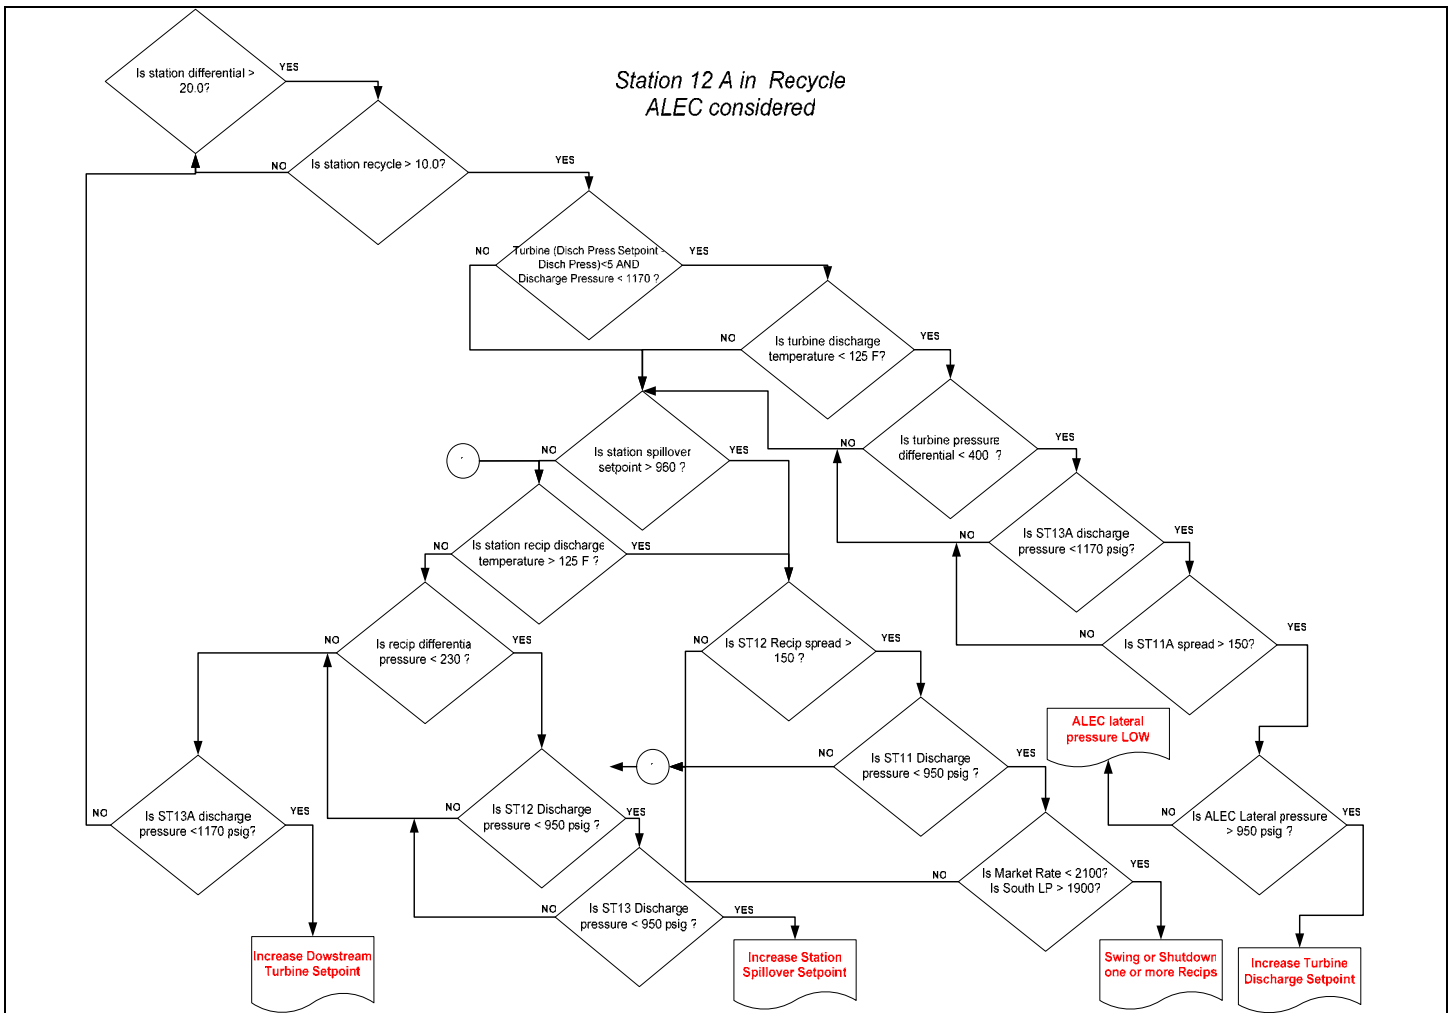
Station 12 A in Recycle
ALEC considered

Is station differential > 20.0?

YES

NO

Is station recycle > 10.0?

YES

NO

Turbine (Disch Press Setpoint - Disch Press)<5 AND Discharge Pressure < 1170 ?

YES

NO

Is turbine discharge temperature < 125 F?

YES

NO

Is station spillover setpoint > 960 ?

YES

NO

Is turbine pressure differential < 400 ?

YES

NO

Is ST13A discharge pressure <1170 psig?

YES

NO

Is station recip discharge temperature > 125 F ?

YES

NO

Is recip differentia pressure < 230 ?

YES

NO

Is ST12 Recip spread > 150 ?

YES

NO

Is ST11A spread > 150?

YES

ALEC lateral pressure LOW

NO

Is ST11 Discharge pressure < 950 psig ?

YES

NO

Is ST13A discharge pressure <1170 psig?

YES

NO

Is ST12 Discharge pressure < 950 psig ?

YES

NO

Is ALEC Lateral pressure > 950 psig ?

YES

NO

Is Market Rate < 2100? Is South LP > 1900?

YES

NO

Is ST13 Discharge pressure < 950 psig ?

YES

Increase Dowstream Turbine Setpoint

Increase Station Spillover Setpoint

Swing or Shutdown one or more Recips

Increase Turbine Discharge Setpoint